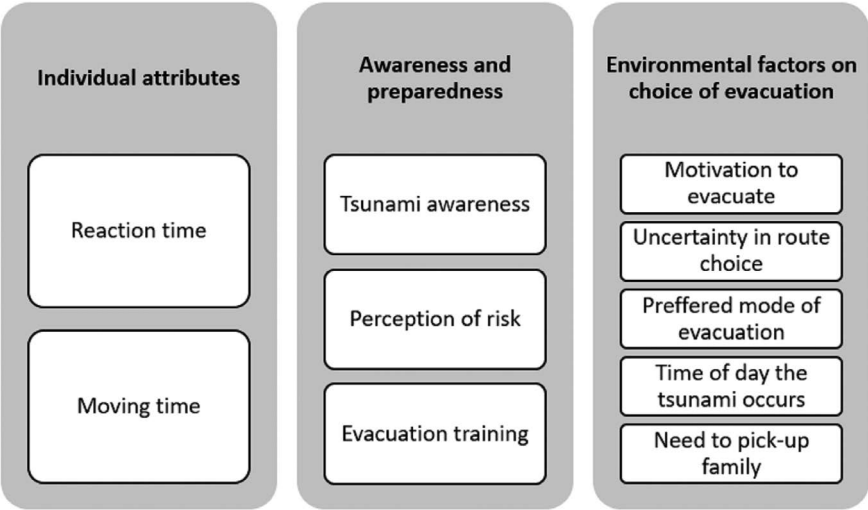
Individual attributes

Reaction time

Moving time

Awareness and preparedness

Tsunami awareness

Perception of risk

Evacuation training

Environmental factors on choice of evacuation

Motivation to evacuate

Uncertainty in route choice

Preffered mode of evacuation

Time of day the tsunami occurs

Need to pick-up family